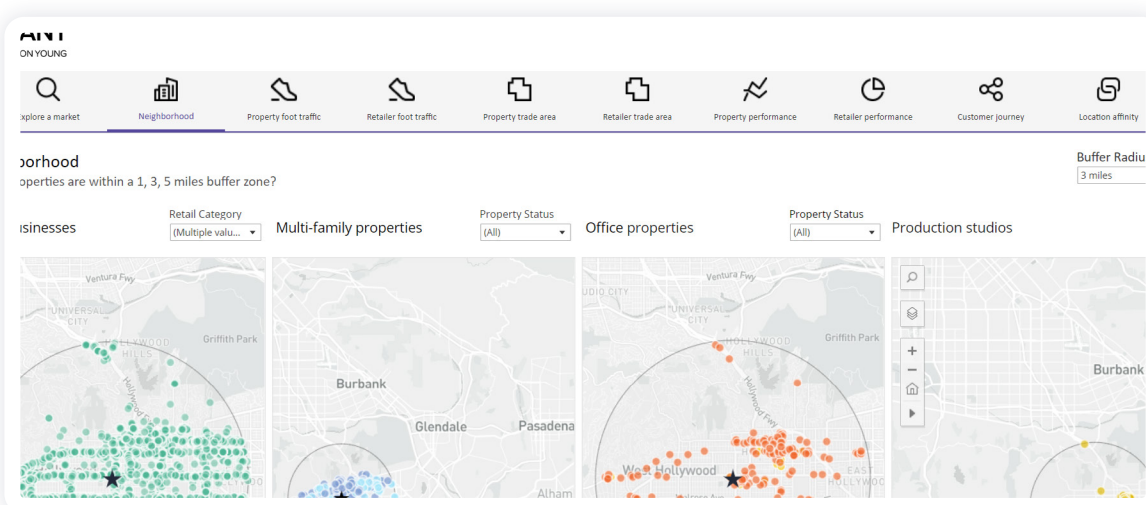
ANT
ON YOUNG

xplore a market
Neighborhood
Property foot traffic
Retailer foot traffic
Property trade area
Retailer trade area
Property performance
Retailer performance
Customer journey
Location affinity

borhood
perties are within a 1, 3, 5 miles buffer zone?

Buffer Radiu
3 miles

isinesses
Retail Category
(Multiple valu...
Multi-family properties
Property Status
(All)
Office properties
Property Status
(All)
Production studios

Ventura Fwy
UNIVERSAL CITY
Griffith Park
HILLS
Hollywood Fwy

Burbank
Glendale
Pasadena
Alham

Ventura Fwy
UDIO CITY
UNIVERSAL CITY
Griffith Park
HOLLYWOOD HILLS
Hollywood Fwy
West Hollywood
EAST HOLLYWOOD

Burbank